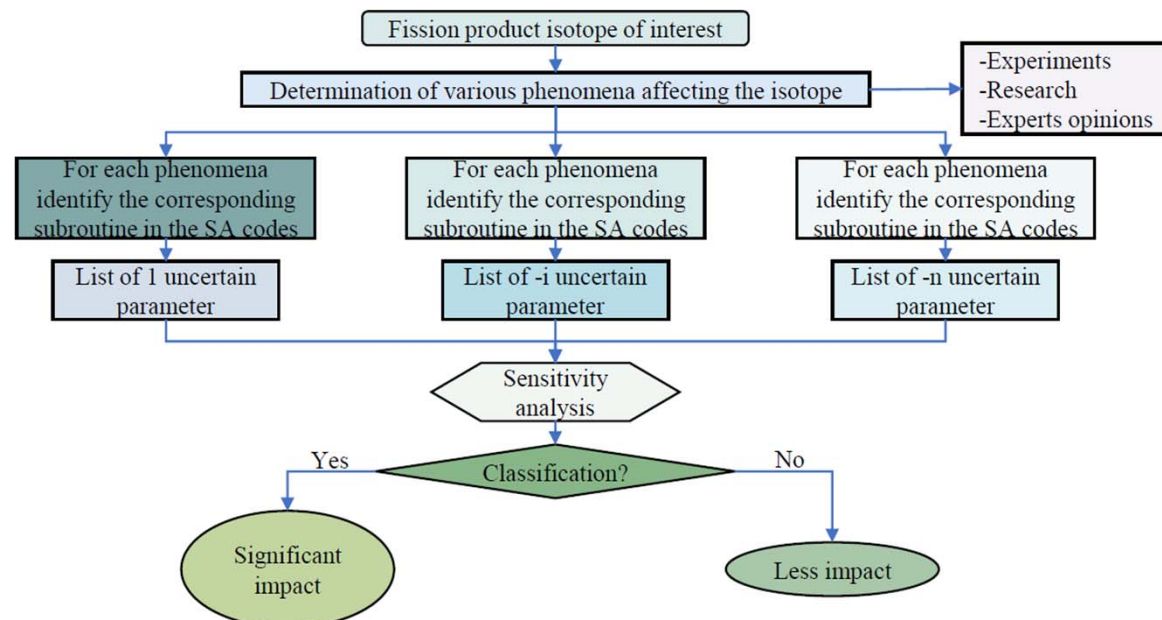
Fission product isotope of interest

Determination of various phenomena affecting the isotope

-Experiments
-Research
-Experts opinions

For each phenomena identify the corresponding subroutine in the SA codes

For each phenomena identify the corresponding subroutine in the SA codes

For each phenomena identify the corresponding subroutine in the SA codes

List of 1 uncertain parameter

List of -i uncertain parameter

List of -n uncertain parameter

Sensitivity analysis

Yes

Classification?

No

Significant impact

Less impact